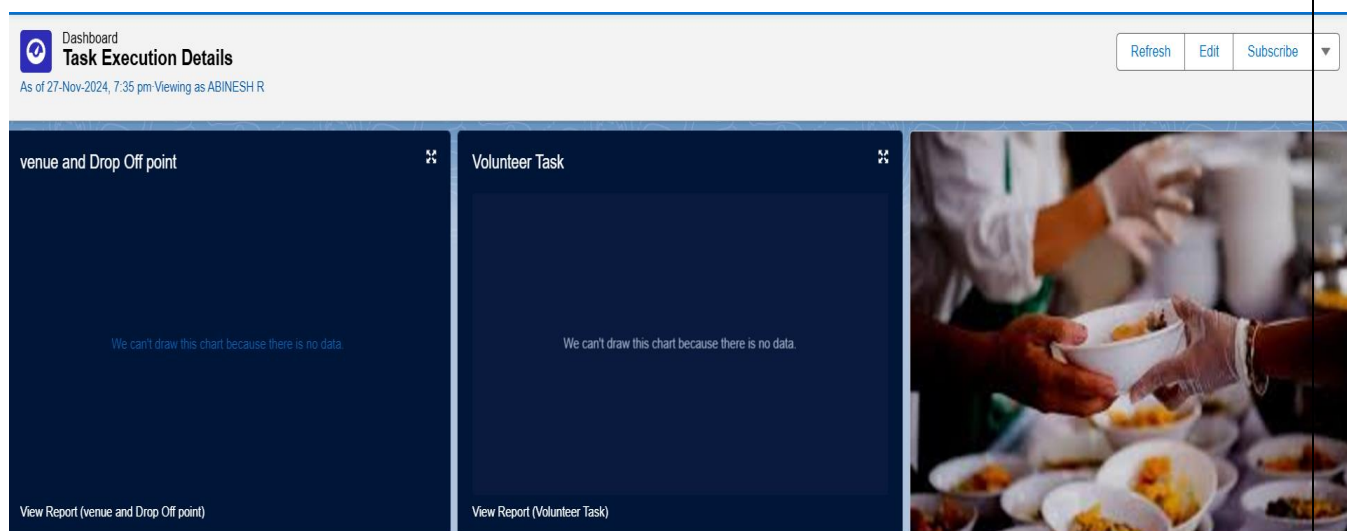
Dashboard
Task Execution Details
As of 27-Nov-2024, 7:35 pm·Viewing as ABINESH R

Refresh
Edit
Subscribe

venue and Drop Off point

We can't draw this chart because there is no data.

View Report (venue and Drop Off point)

Volunteer Task

We can't draw this chart because there is no data.

View Report (Volunteer Task)